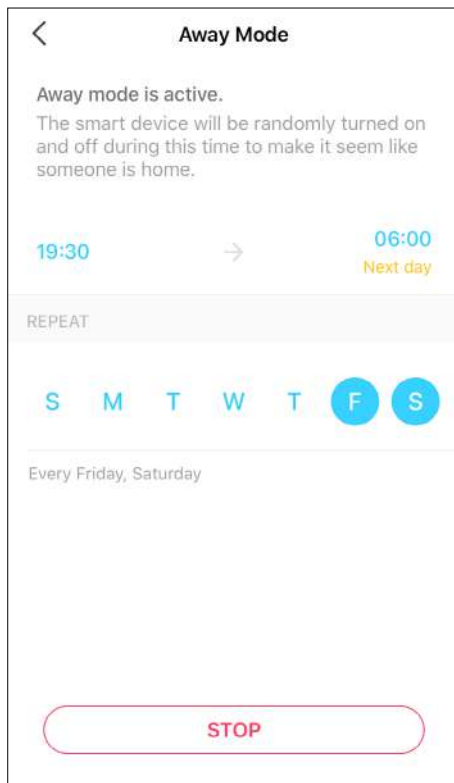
Away Mode

Away mode is active.
The smart device will be randomly turned on and off during this time to make it seem like someone is home.

19:30 → 06:00
Next day

REPEAT

S M T W T F S

Every Friday, Saturday

STOP